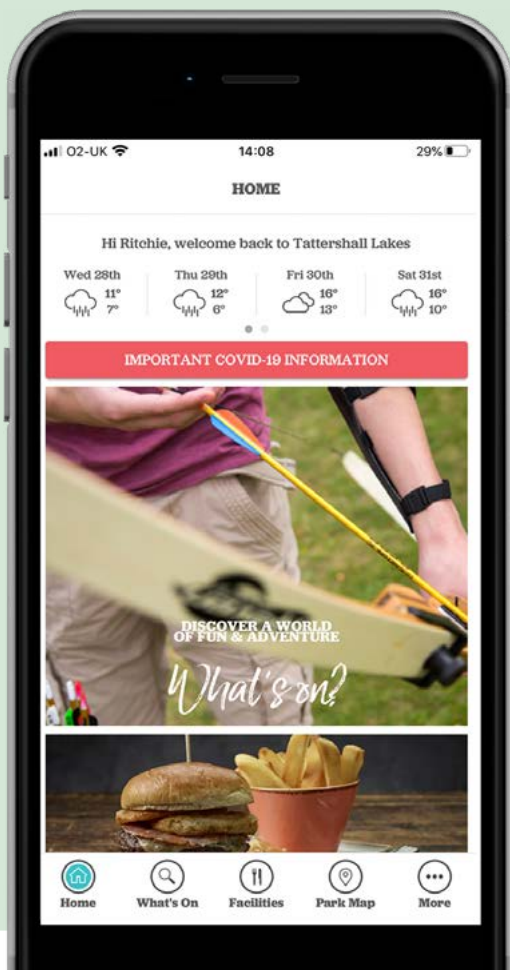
O2-UK 14:08 29%

HOME

Hi Ritchie, welcome back to Tattershall Lakes

Wed 28th 11° 7°

Thu 29th 12° 6°

Fri 30th 16° 13°

Sat 31st 16° 10°

IMPORTANT COVID-19 INFORMATION

DISCOVER A WORLD OF FUN & ADVENTURE

What's on?

Home What's On Facilities Park Map More